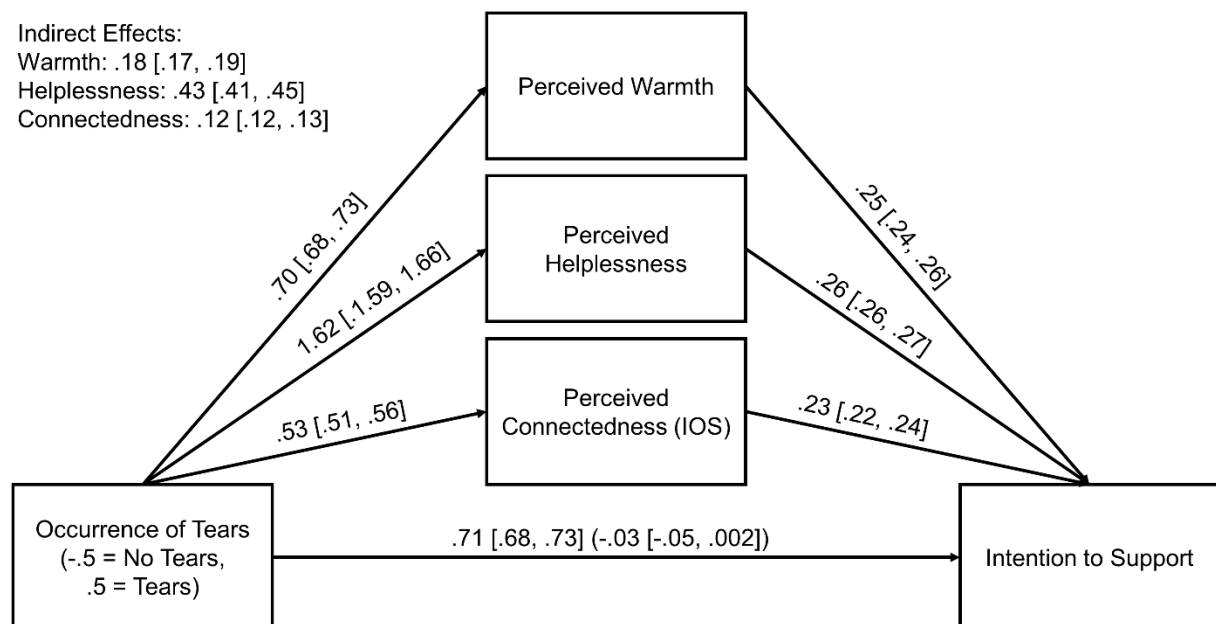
Indirect Effects:
Warmth: .18 [.17, .19]
Helplessness: .43 [.41, .45]
Connectedness: .12 [.12, .13]

Perceived Warmth

Perceived Helplessness

Perceived Connectedness (IOS)

.70 [.68, .73]

1.62 [1.59, 1.66]

.53 [.51, .56]

.25 [.24, .26]

.26 [.26, .27]

.23 [.22, .24]

Occurrence of Tears (-.5 = No Tears, .5 = Tears)

.71 [.68, .73] (-.03 [-.05, .002])

Intention to Support